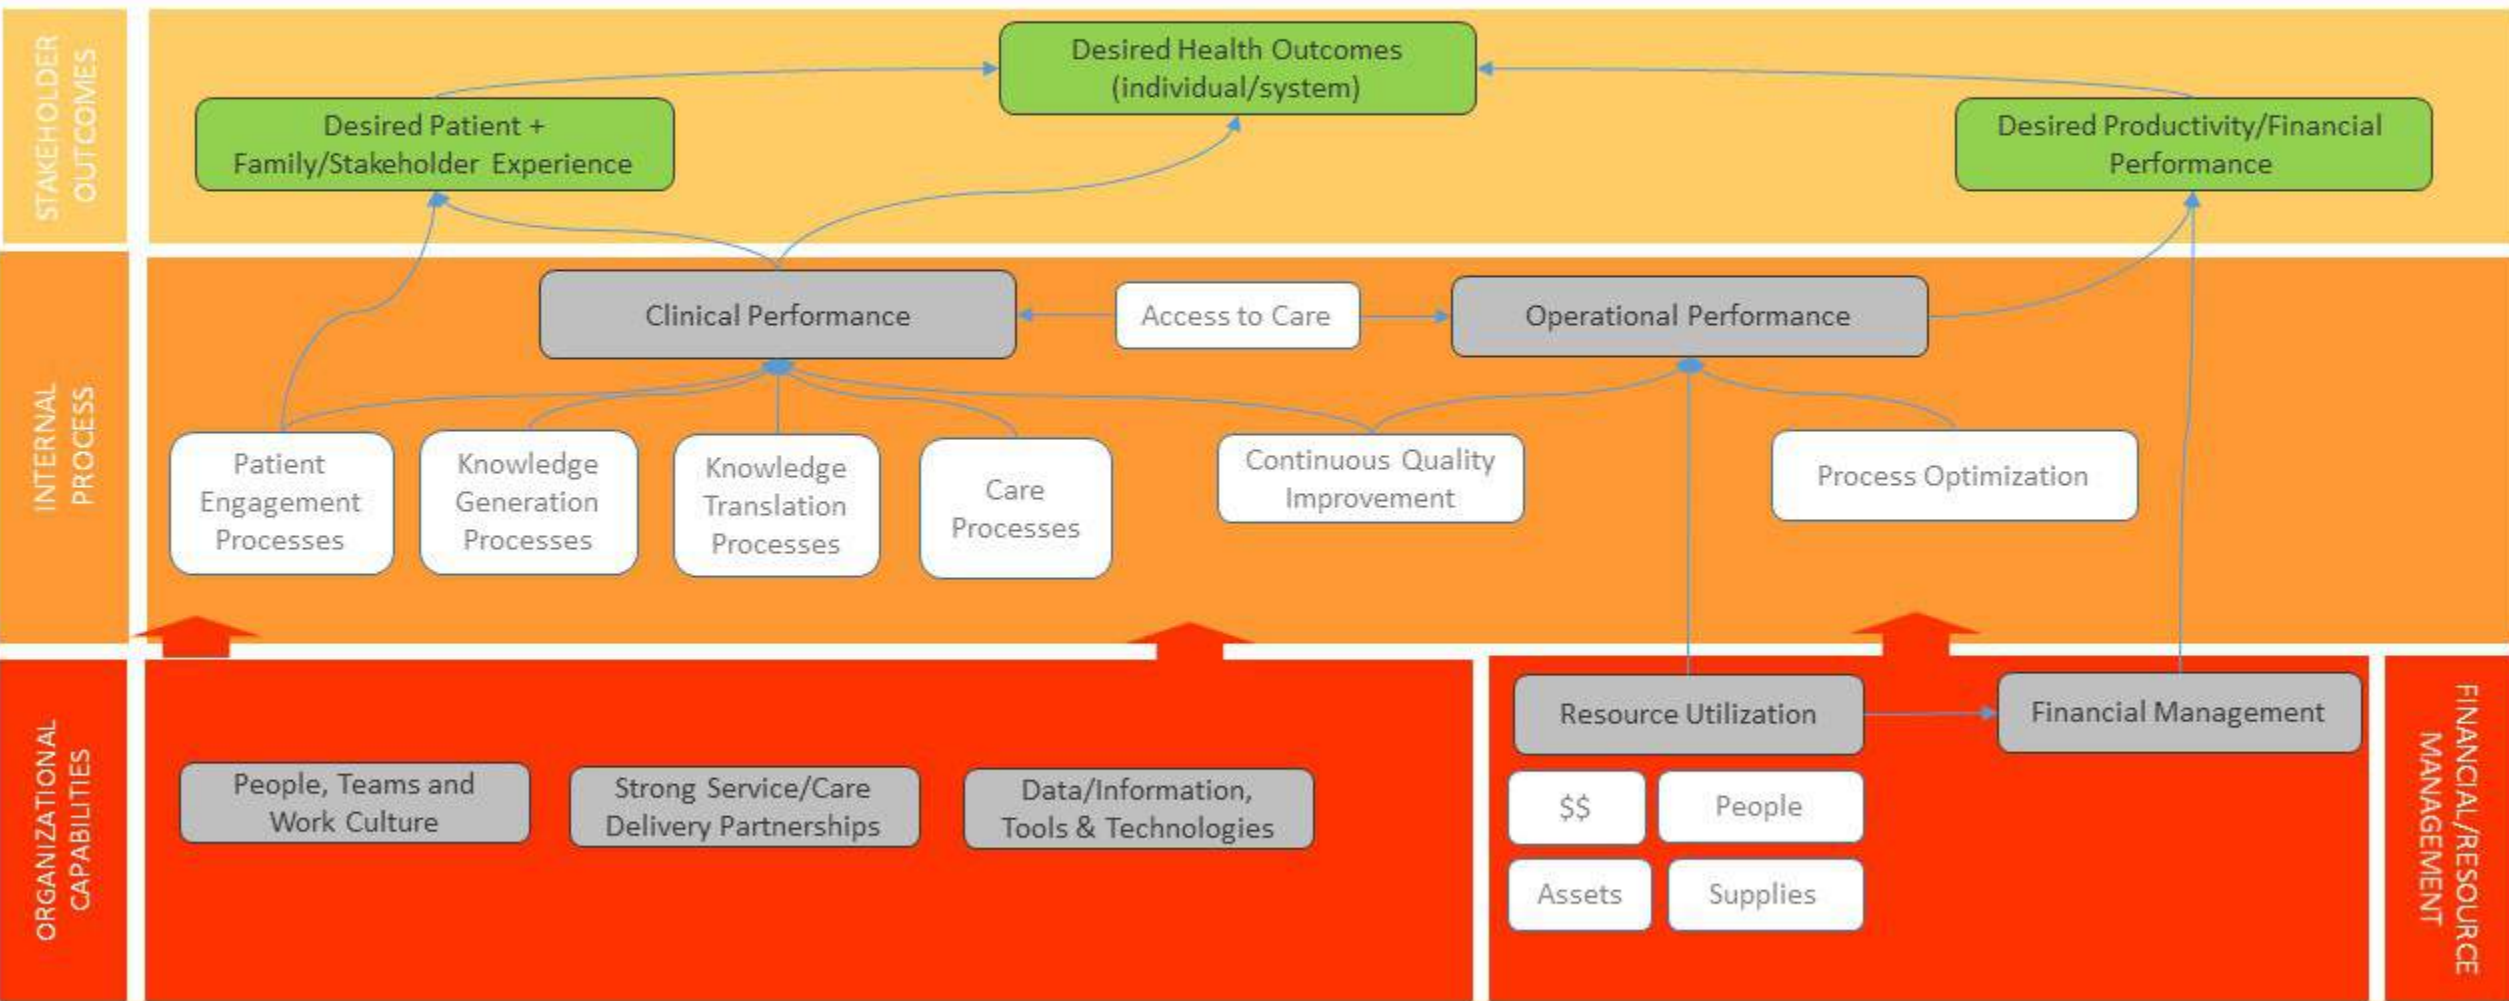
STAKEHOLDER OUTCOMES

Desired Health Outcomes (individual/system)

Desired Patient + Family/Stakeholder Experience

Desired Productivity/Financial Performance

INTERNAL PROCESS

Clinical Performance

Access to Care

Operational Performance

Patient Engagement Processes

Knowledge Generation Processes

Knowledge Translation Processes

Care Processes

Continuous Quality Improvement

Process Optimization

ORGANIZATIONAL CAPABILITIES

People, Teams and Work Culture

Strong Service/Care Delivery Partnerships

Data/Information, Tools & Technologies

Resource Utilization

Financial Management

$$

People

Assets

Supplies

FINANCIAL/RESOURCE MANAGEMENT